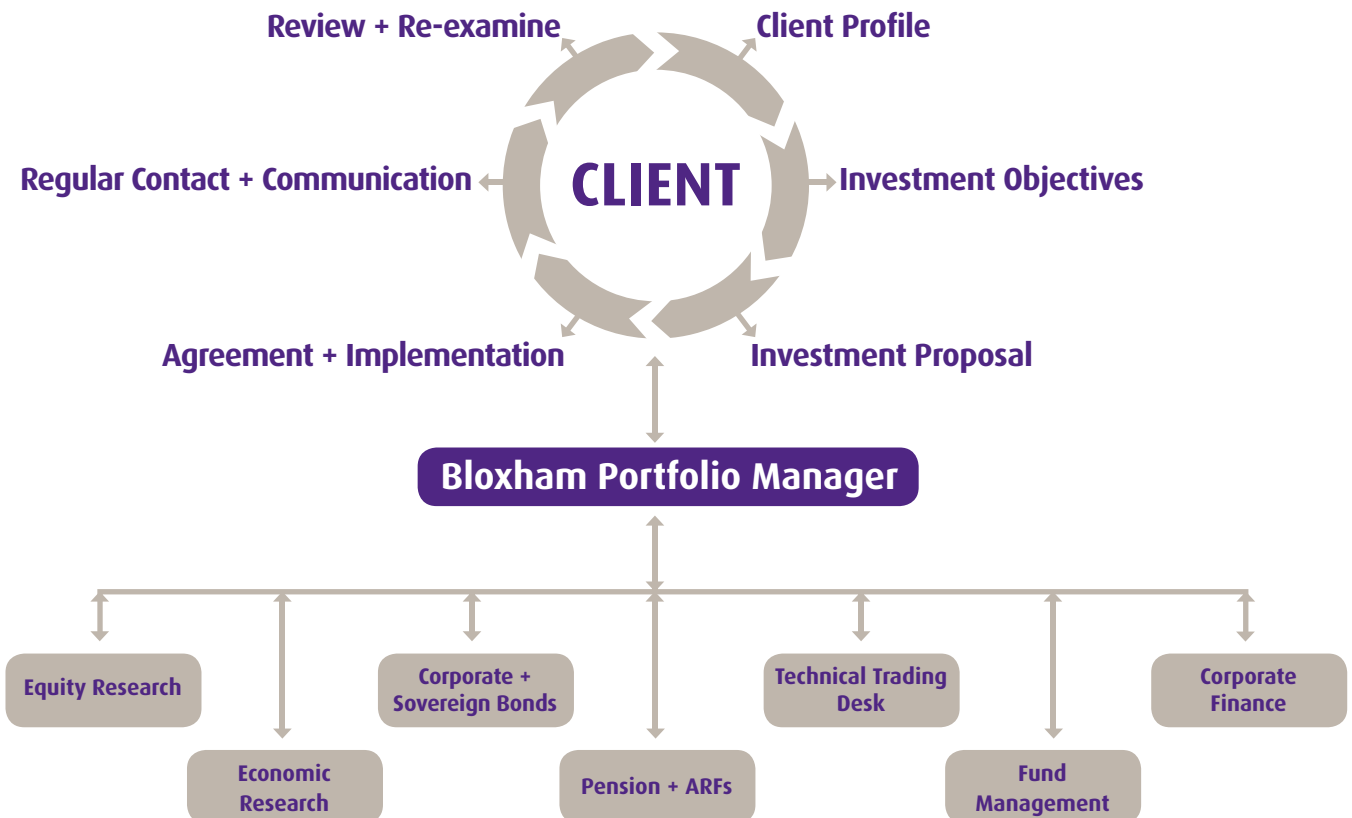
Review + Re-examine

Client Profile

CLIENT

Regular Contact + Communication

Investment Objectives

Agreement + Implementation

Investment Proposal

Bloxham Portfolio Manager

Equity Research

Economic Research

Corporate + Sovereign Bonds

Pension + ARFs

Technical Trading Desk

Fund Management

Corporate Finance